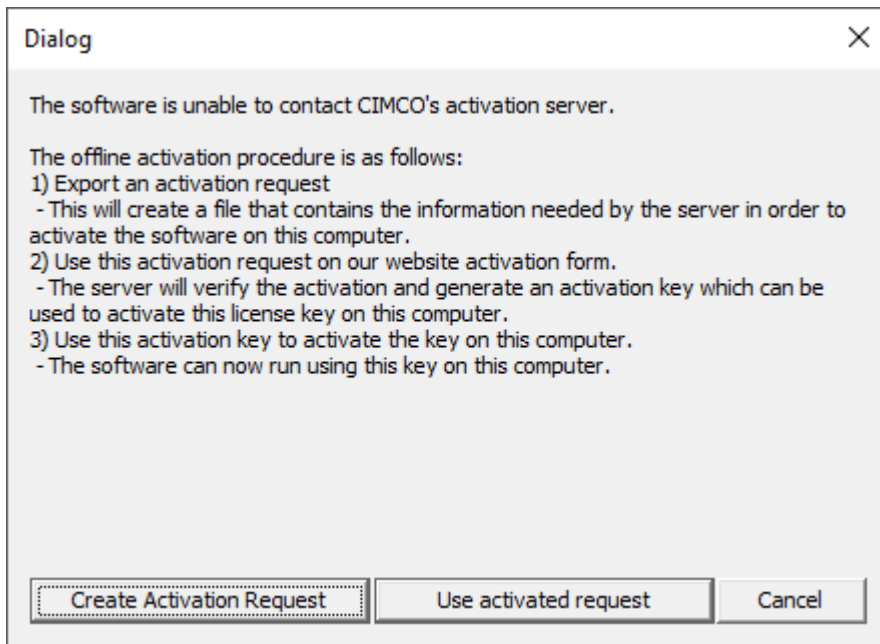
Dialog

The software is unable to contact CIMCO's activation server.

The offline activation procedure is as follows:
1) Export an activation request
- This will create a file that contains the information needed by the server in order to activate the software on this computer.
2) Use this activation request on our website activation form.
- The server will verify the activation and generate an activation key which can be used to activate this license key on this computer.
3) Use this activation key to activate the key on this computer.
- The software can now run using this key on this computer.

Create Activation Request | Use activated request | Cancel